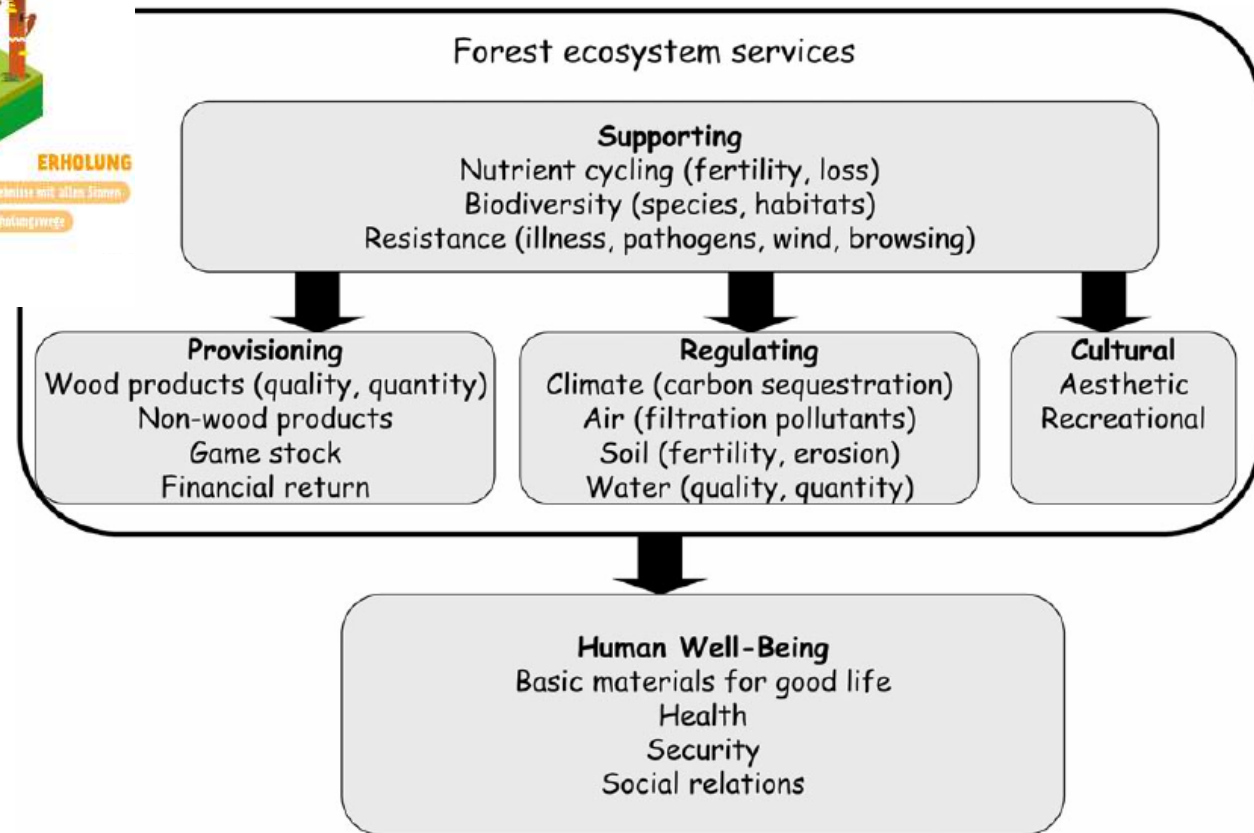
ERHOLUNG
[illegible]ebnisse mit allen Sinnen
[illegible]holungswege

Forest ecosystem services

Supporting
Nutrient cycling (fertility, loss)
Biodiversity (species, habitats)
Resistance (illness, pathogens, wind, browsing)

Provisioning
Wood products (quality, quantity)
Non-wood products
Game stock
Financial return

Regulating
Climate (carbon sequestration)
Air (filtration pollutants)
Soil (fertility, erosion)
Water (quality, quantity)

Cultural
Aesthetic
Recreational

Human Well-Being
Basic materials for good life
Health
Security
Social relations